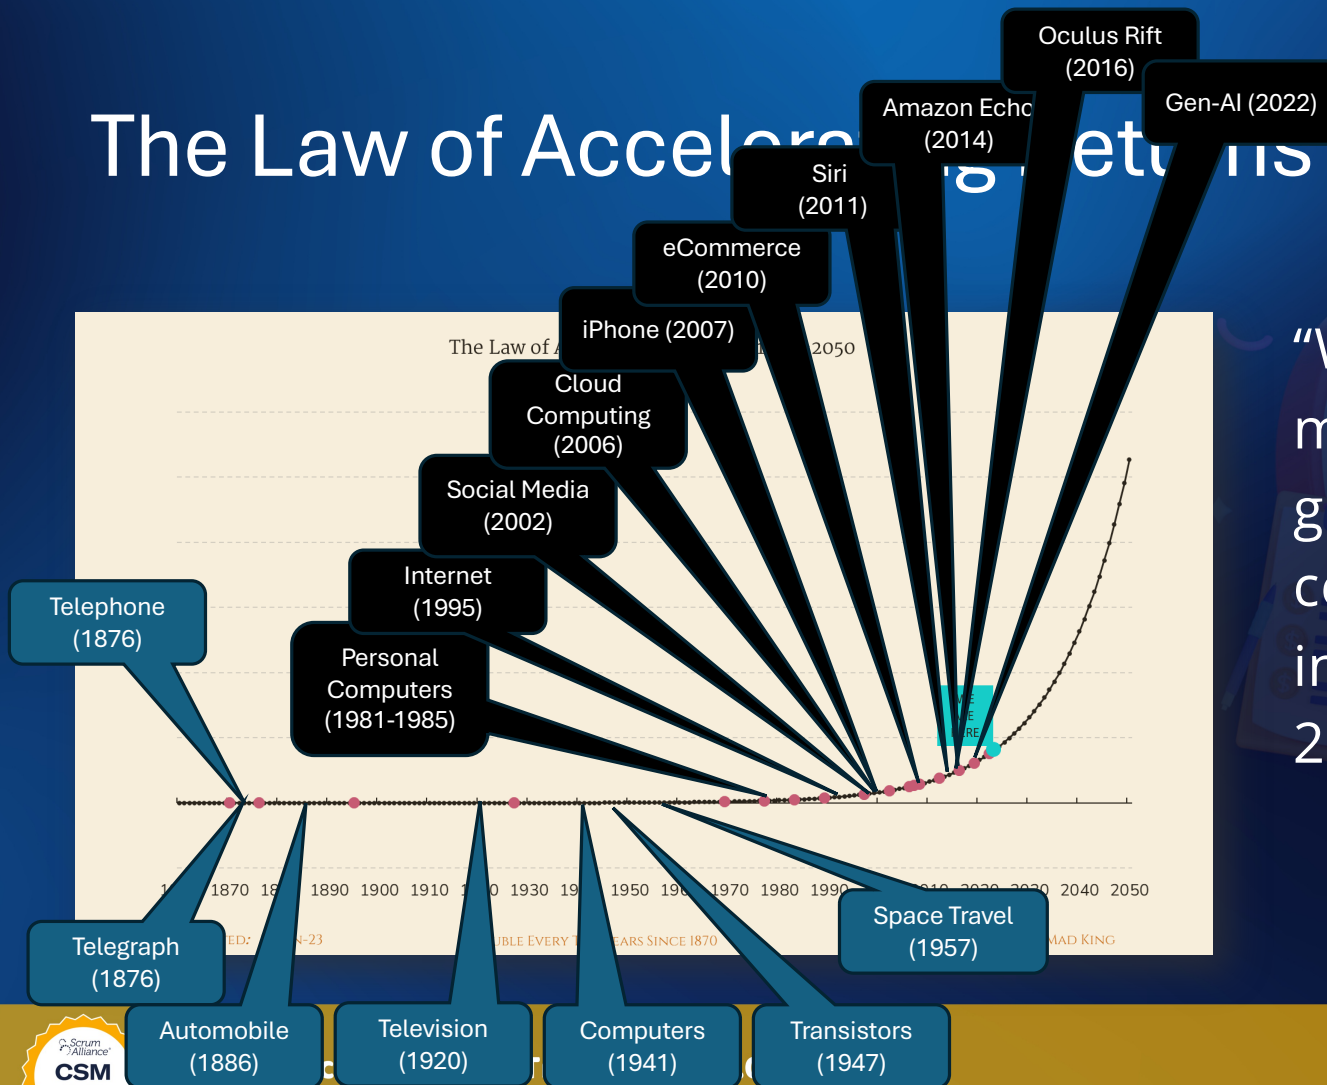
The Law of Accelera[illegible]g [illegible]etu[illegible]ns

Oculus Rift (2016)

Gen-AI (2022)

Amazon Echo (2014)

Siri (2011)

eCommerce (2010)

iPhone (2007)

The Law of A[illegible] 2050

Cloud Computing (2006)

Social Media (2002)

Internet (1995)

Telephone (1876)

Personal Computers (1981-1985)

“V m g c in 2

1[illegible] 1870 18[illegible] 1890 1900 1910 1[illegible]0 1930 19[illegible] 1950 196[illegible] 1970 1980 1990 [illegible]010 2020 2030 2040 2050

Telegraph (1876)

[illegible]ED: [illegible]N-23 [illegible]UBLE EVERY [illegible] EARS SINCE 1870 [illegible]MAD KING

Space Travel (1957)

Automobile (1886)

Television (1920)

Computers (1941)

Transistors (1947)

Scrum Alliance CSM